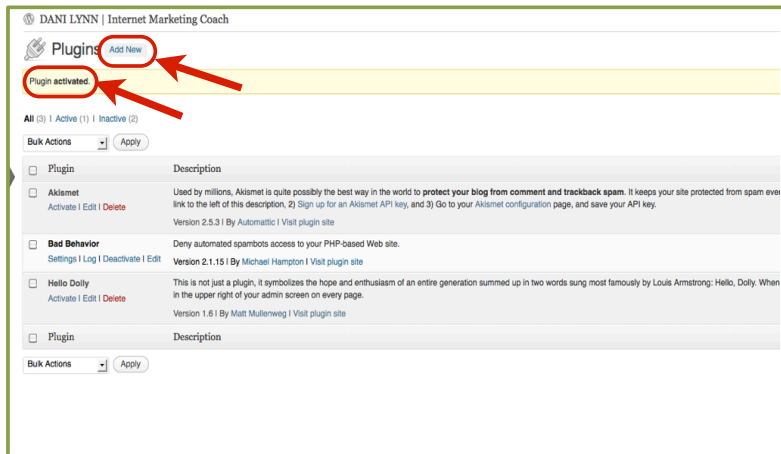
DANI LYNN | Internet Marketing Coach

Plugins Add New

Plugin activated.

All (3) | Active (1) | Inactive (2)

Bulk Actions Apply

| Plugin | Description |
|---|---|
| **Akismet** Activate \| Edit \| Delete | Used by millions, Akismet is quite possibly the best way in the world to **protect your blog from comment and trackback spam**. It keeps your site protected from spam eve link to the left of this description, 2) Sign up for an Akismet API key, and 3) Go to your Akismet configuration page, and save your API key. Version 2.5.3 \| By Automattic \| Visit plugin site |
| **Bad Behavior** Settings \| Log \| Deactivate \| Edit | Deny automated spambots access to your PHP-based Web site. Version 2.1.15 \| By Michael Hampton \| Visit plugin site |
| **Hello Dolly** Activate \| Edit \| Delete | This is not just a plugin, it symbolizes the hope and enthusiasm of an entire generation summed up in two words sung most famously by Louis Armstrong: Hello, Dolly. When in the upper right of your admin screen on every page. Version 1.6 \| By Matt Mullenweg \| Visit plugin site |
| Plugin | Description |

Bulk Actions Apply